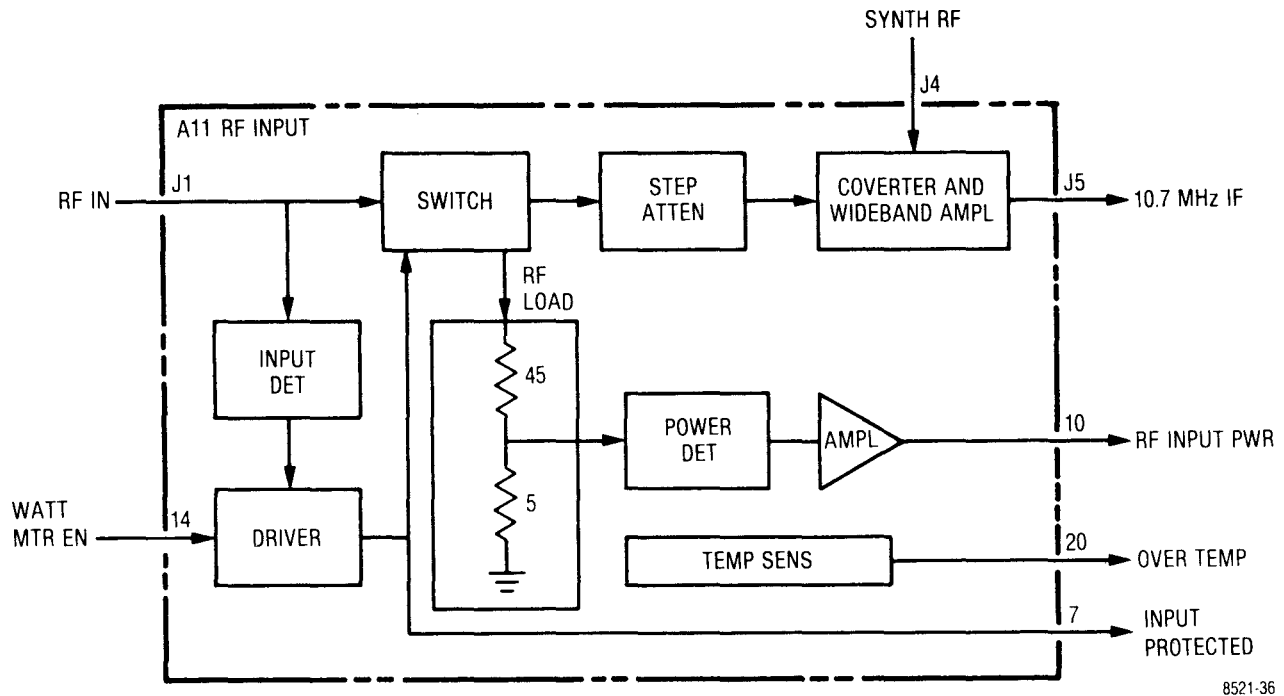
SYNTH RF

J4

A11 RF INPUT

RF IN

J1

SWITCH

STEP ATTEN

COVERTER AND WIDEBAND AMPL

J5

10.7 MHz IF

RF LOAD

INPUT DET

45

POWER DET

AMPL

10

RF INPUT PWR

WATT MTR EN

14

DRIVER

5

TEMP SENS

20

OVER TEMP

7

INPUT PROTECTED

8521-36